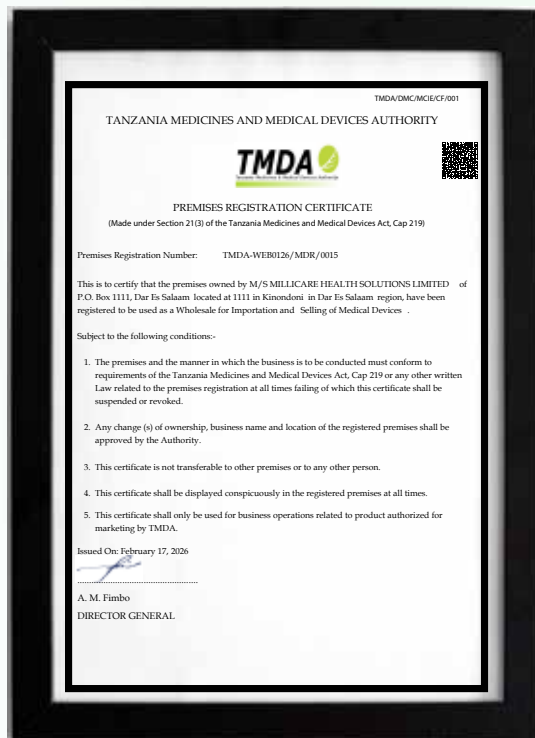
TMDA/DMC/MCIE/CF/001

TANZANIA MEDICINES AND MEDICAL DEVICES AUTHORITY

TMDA

Tanzania Medicines & Medical Devices Authority

PREMISES REGISTRATION CERTIFICATE

(Made under Section 21(3) of the Tanzania Medicines and Medical Devices Act, Cap 219)

Premises Registration Number: TMDA-WEB0126/MDR/0015

This is to certify that the premises owned by M/S MILLICARE HEALTH SOLUTIONS LIMITED of P.O. Box 1111, Dar Es Salaam located at 1111 in Kinondoni in Dar Es Salaam region, have been registered to be used as a Wholesale for Importation and Selling of Medical Devices .

Subject to the following conditions:-

1. The premises and the manner in which the business is to be conducted must conform to requirements of the Tanzania Medicines and Medical Devices Act, Cap 219 or any other written Law related to the premises registration at all times failing of which this certificate shall be suspended or revoked.

2. Any change (s) of ownership, business name and location of the registered premises shall be approved by the Authority.

3. This certificate is not transferable to other premises or to any other person.

4. This certificate shall be displayed conspicuously in the registered premises at all times.

5. This certificate shall only be used for business operations related to product authorized for marketing by TMDA.

Issued On: February 17, 2026

.............................................

A. M. Fimbo

DIRECTOR GENERAL